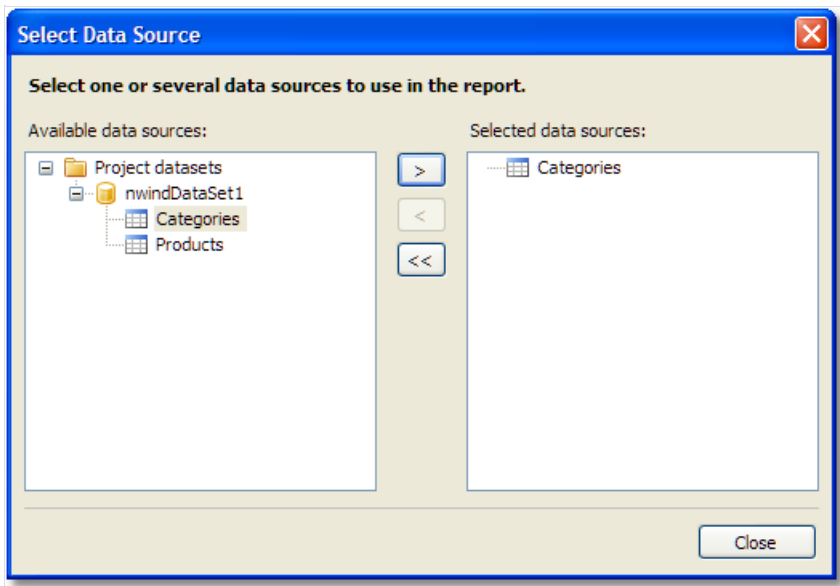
Select Data Source

Select one or several data sources to use in the report.

Available data sources:

Project datasets
nwindDataSet1
Categories
Products

>
<
<<

Selected data sources:

Categories

Close